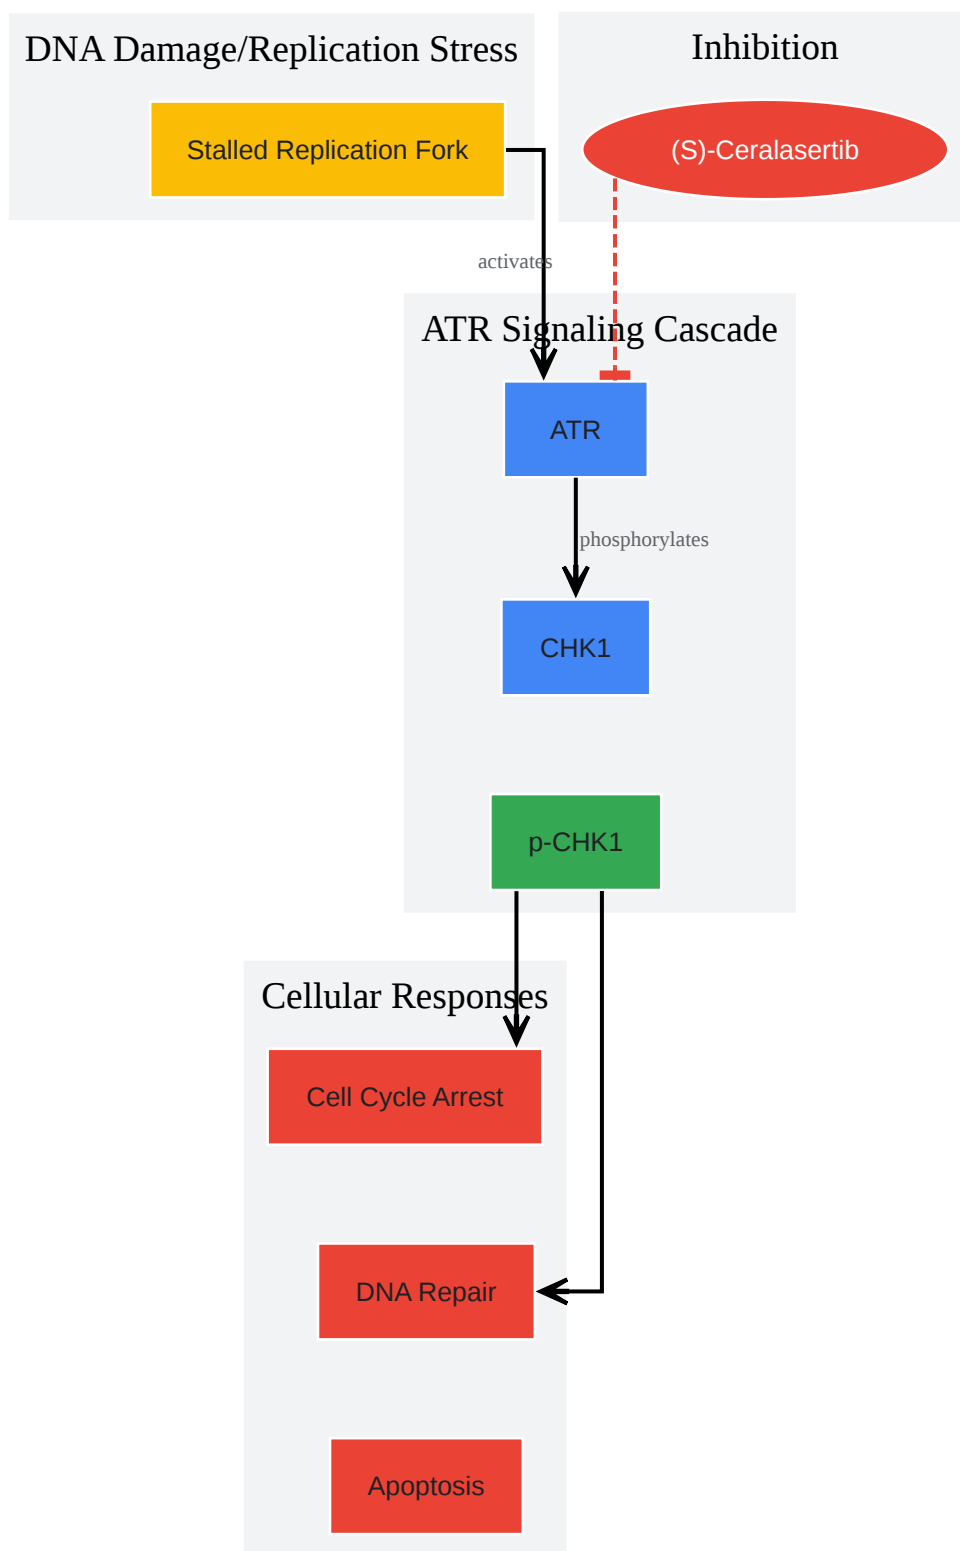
DNA Damage/Replication Stress

Stalled Replication Fork

Inhibition

(S)-Ceralasertib

activates

ATR Signaling Cascade

ATR

phosphorylates

CHK1

p-CHK1

Cellular Responses

Cell Cycle Arrest

DNA Repair

Apoptosis